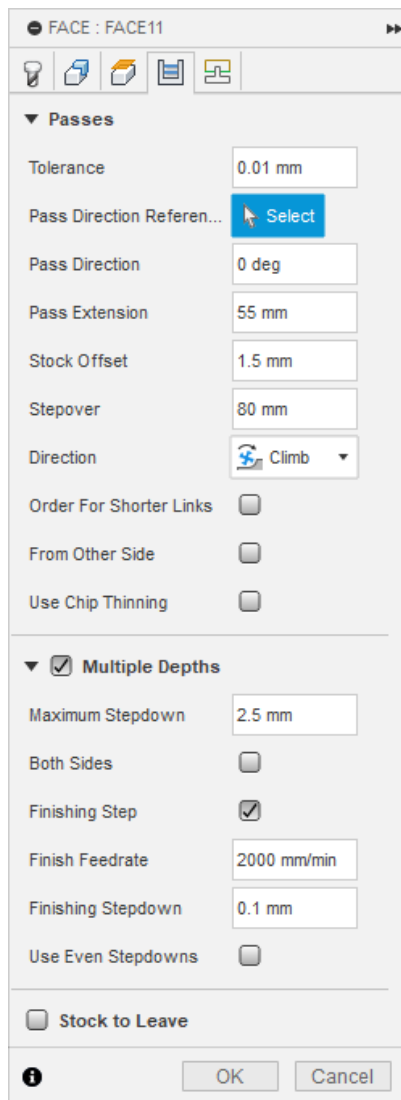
FACE : FACE11

Passes

Tolerance 0.01 mm

Pass Direction Referen... Select

Pass Direction 0 deg

Pass Extension 55 mm

Stock Offset 1.5 mm

Stepover 80 mm

Direction Climb

Order For Shorter Links

From Other Side

Use Chip Thinning

Multiple Depths

Maximum Stepdown 2.5 mm

Both Sides

Finishing Step

Finish Feedrate 2000 mm/min

Finishing Stepdown 0.1 mm

Use Even Stepdowns

Stock to Leave

OK Cancel